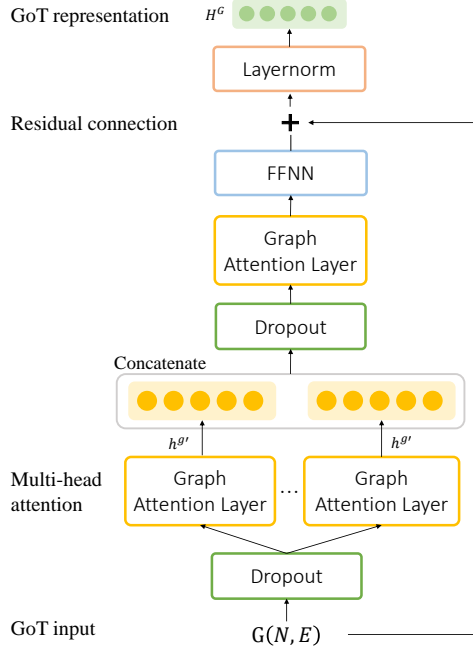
GoT representation $H^G$

Layernorm

Residual connection +

FFNN

Graph Attention Layer

Dropout

Concatenate

$h^{g'}$ $h^{g'}$

Multi-head attention

Graph Attention Layer … Graph Attention Layer

Dropout

GoT input $G(N, E)$